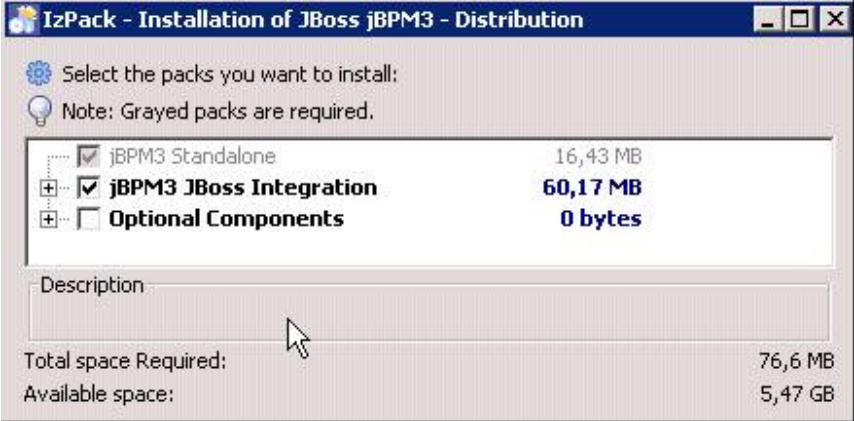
IzPack - Installation of JBoss jBPM3 - Distribution

Select the packs you want to install:

Note: Grayed packs are required.

| | |
|---|---|
| jBPM3 Standalone | 16,43 MB |
| jBPM3 JBoss Integration | 60,17 MB |
| Optional Components | 0 bytes |

Description

Total space Required: 76,6 MB

Available space: 5,47 GB